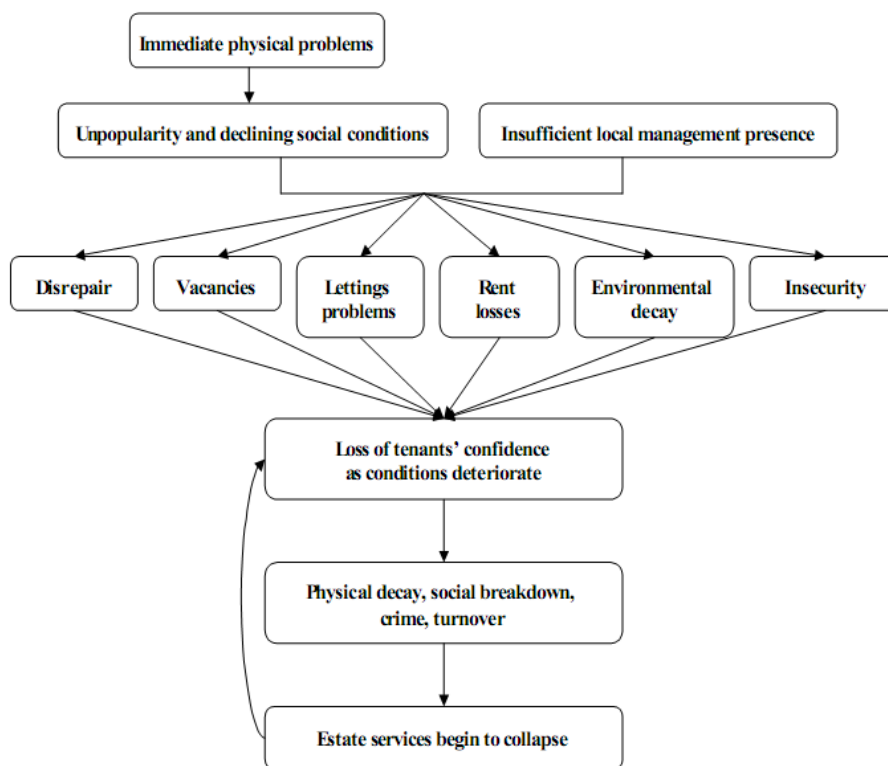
Immediate physical problems

Unpopularity and declining social conditions

Insufficient local management presence

Disrepair

Vacancies

Lettings problems

Rent losses

Environmental decay

Insecurity

Loss of tenants' confidence as conditions deteriorate

Physical decay, social breakdown, crime, turnover

Estate services begin to collapse